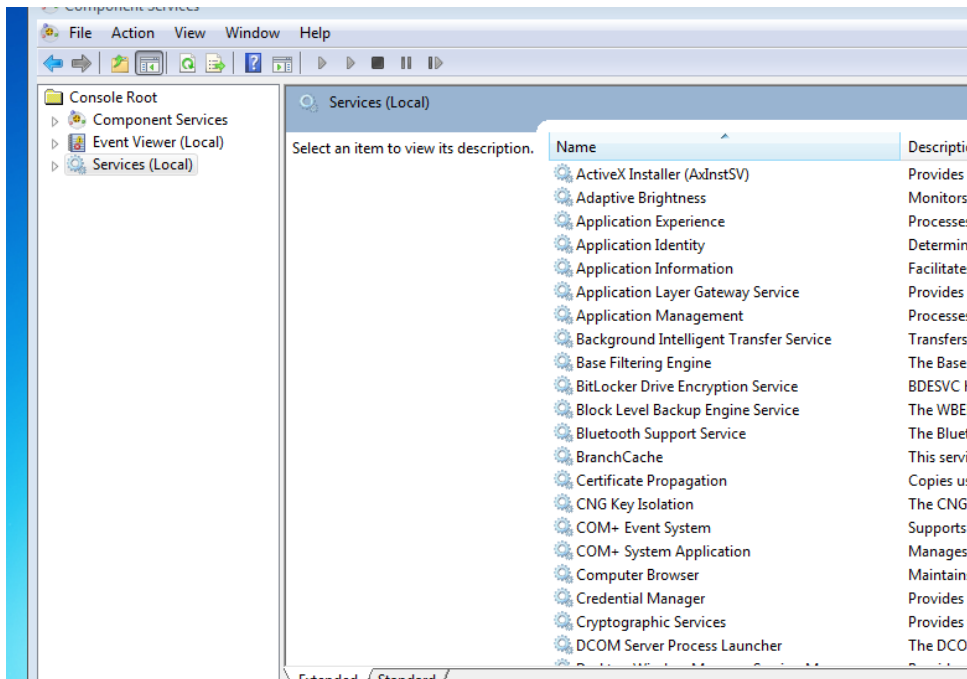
Component Services

File Action View Window Help

Console Root
Component Services
Event Viewer (Local)
Services (Local)

Services (Local)

Select an item to view its description.

| Name | Descripti |
|---|---|
| ActiveX Installer (AxInstSV) | Provides |
| Adaptive Brightness | Monitors |
| Application Experience | Processes |
| Application Identity | Determin |
| Application Information | Facilitate |
| Application Layer Gateway Service | Provides |
| Application Management | Processes |
| Background Intelligent Transfer Service | Transfers |
| Base Filtering Engine | The Base |
| BitLocker Drive Encryption Service | BDESVC |
| Block Level Backup Engine Service | The WBE |
| Bluetooth Support Service | The Bluet |
| BranchCache | This servi |
| Certificate Propagation | Copies us |
| CNG Key Isolation | The CNG |
| COM+ Event System | Supports |
| COM+ System Application | Manages |
| Computer Browser | Maintain |
| Credential Manager | Provides |
| Cryptographic Services | Provides |
| DCOM Server Process Launcher | The DCO |
| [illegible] | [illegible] |

Extended Standard